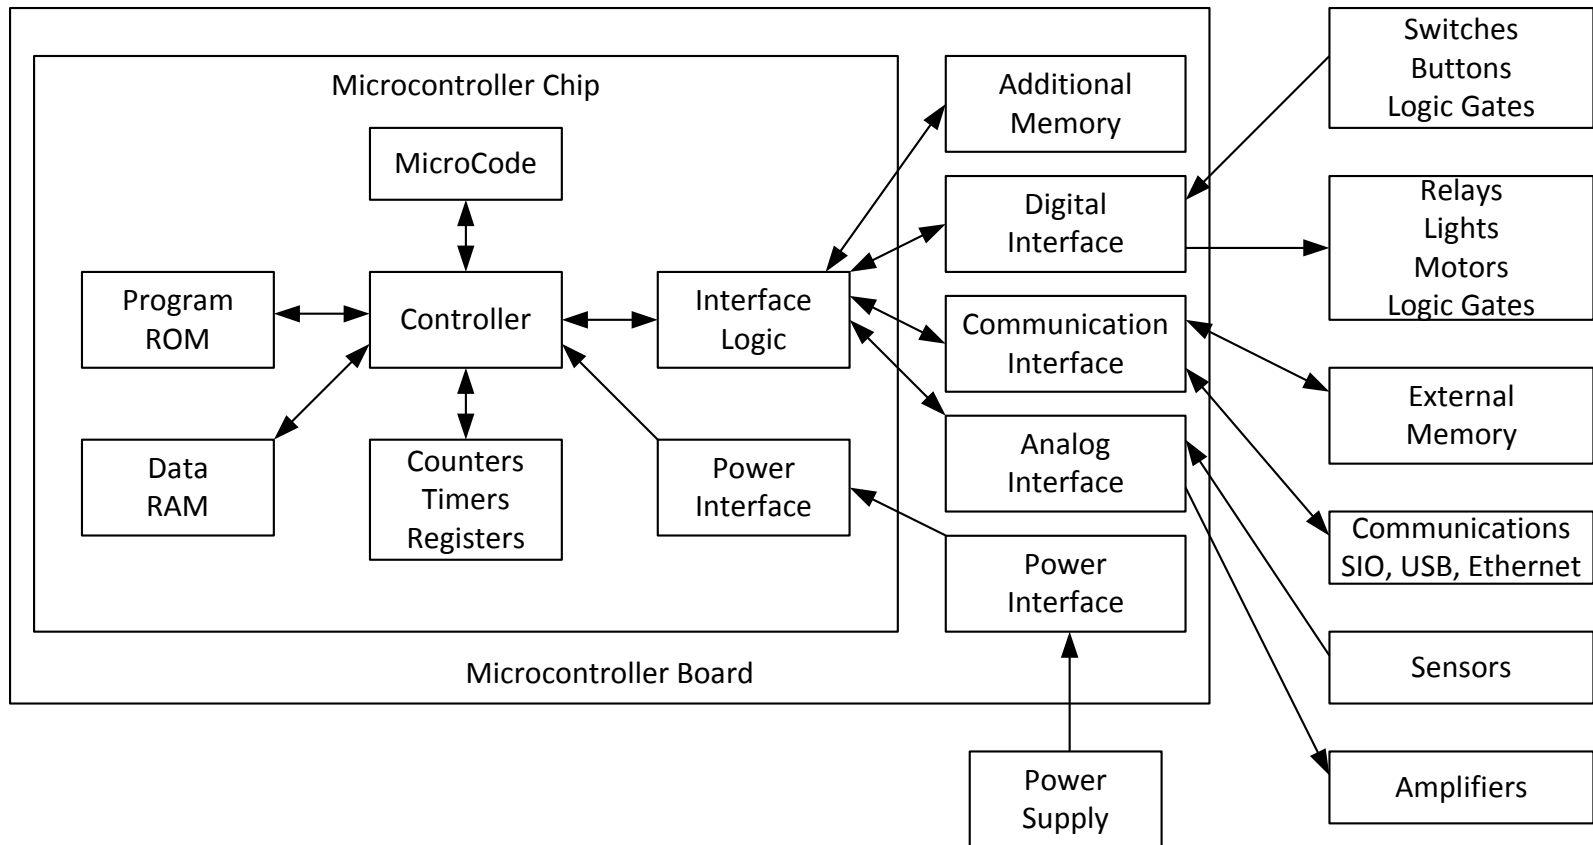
Microcontroller Chip

MicroCode

Program ROM

Controller

Interface Logic

Data RAM

Counters Timers Registers

Power Interface

Additional Memory

Digital Interface

Communication Interface

Analog Interface

Power Interface

Microcontroller Board

Power Supply

Switches Buttons Logic Gates

Relays Lights Motors Logic Gates

External Memory

Communications SIO, USB, Ethernet

Sensors

Amplifiers